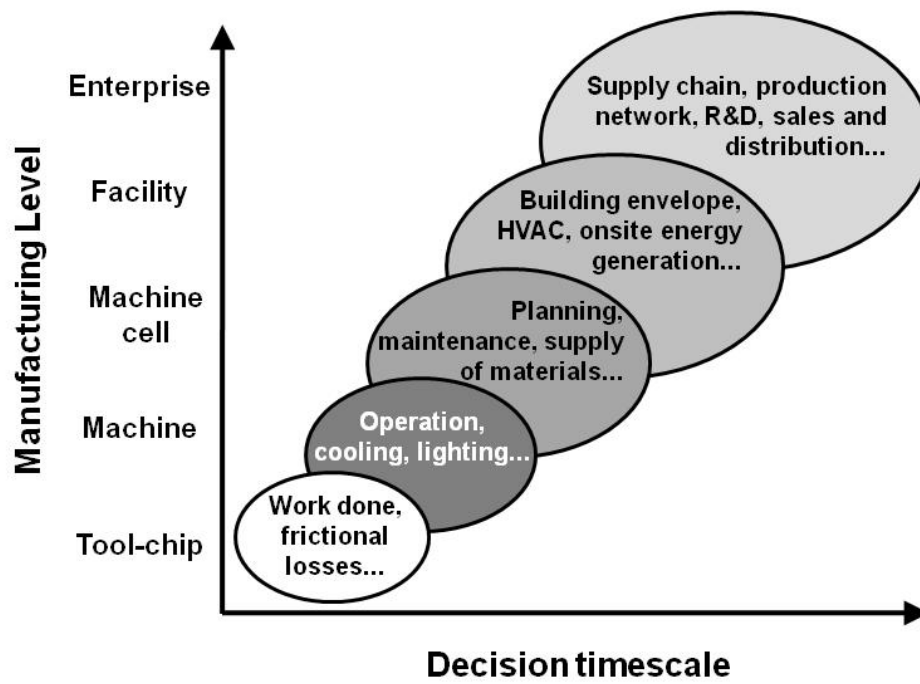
Manufacturing Level

Enterprise

Facility

Machine cell

Machine

Tool-chip

Supply chain, production network, R&D, sales and distribution...

Building envelope, HVAC, onsite energy generation...

Planning, maintenance, supply of materials...

Operation, cooling, lighting...

Work done, frictional losses...

Decision timescale